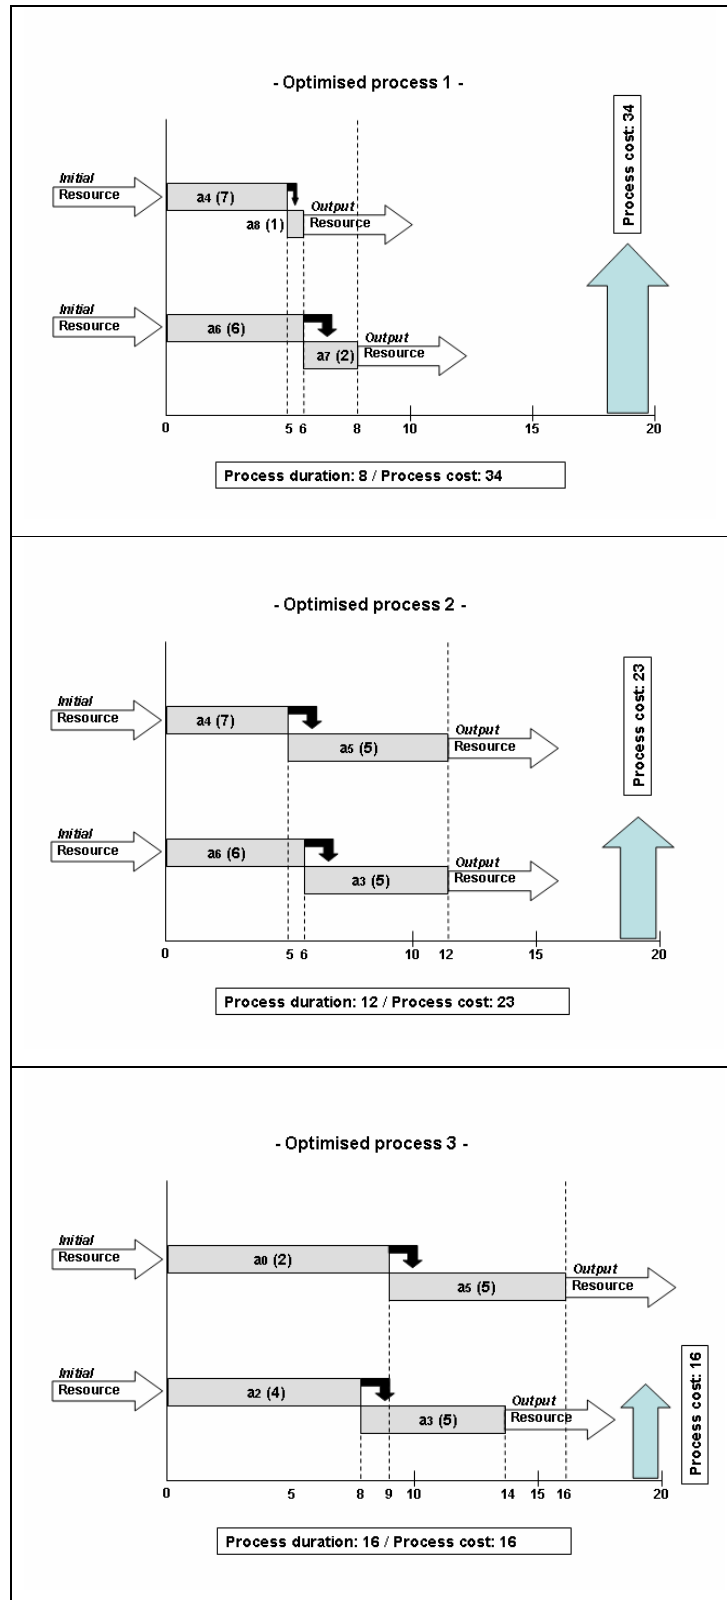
- Optimised process 1 -

Initial
Resource

a4 (7)

a8 (1)

Output
Resource

Initial
Resource

a6 (6)

a7 (2)

Output
Resource

Process cost: 34

0 5 6 8 10 15 20

Process duration: 8 / Process cost: 34

- Optimised process 2 -

Initial
Resource

a4 (7)

a5 (5)

Output
Resource

Initial
Resource

a6 (6)

a3 (5)

Output
Resource

Process cost: 23

0 5 6 10 12 15 20

Process duration: 12 / Process cost: 23

- Optimised process 3 -

Initial
Resource

a0 (2)

a5 (5)

Output
Resource

Initial
Resource

a2 (4)

a3 (5)

Output
Resource

Process cost: 16

0 5 8 9 10 14 15 16 20

Process duration: 16 / Process cost: 16